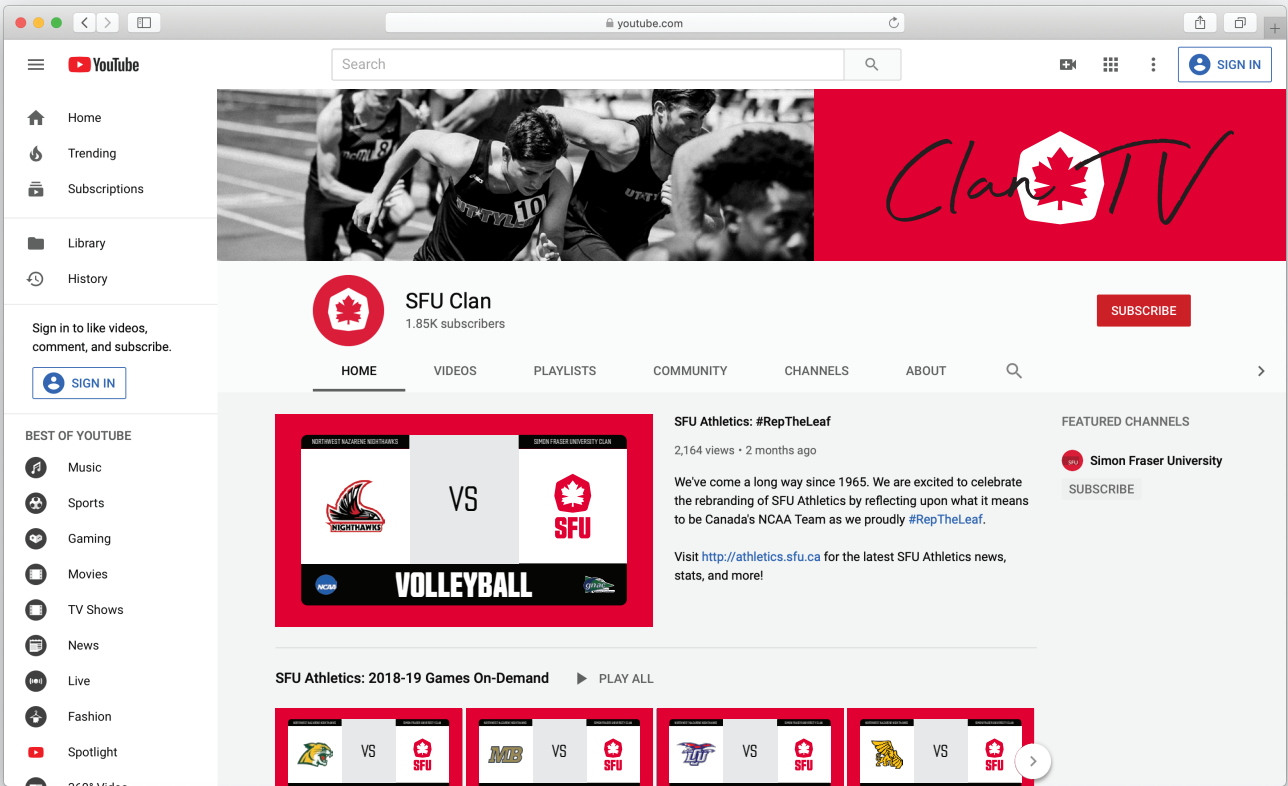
youtube.com

YouTube

Search

SIGN IN

Home
Trending
Subscriptions

Library
History

Sign in to like videos, comment, and subscribe.

SIGN IN

BEST OF YOUTUBE
Music
Sports
Gaming
Movies
TV Shows
News
Live
Fashion
Spotlight

Clan TV

SFU Clan
1.85K subscribers

SUBSCRIBE

HOME VIDEOS PLAYLISTS COMMUNITY CHANNELS ABOUT

NORTHWEST NAZARENE NIGHTHAWKS
SIMON FRASER UNIVERSITY CLAN
NIGHTHAWKS
VS
SFU
NCAA
VOLLEYBALL

SFU Athletics: #RepTheLeaf
2,164 views • 2 months ago

We've come a long way since 1965. We are excited to celebrate the rebranding of SFU Athletics by reflecting upon what it means to be Canada's NCAA Team as we proudly #RepTheLeaf.

Visit http://athletics.sfu.ca for the latest SFU Athletics news, stats, and more!

FEATURED CHANNELS
Simon Fraser University
SUBSCRIBE

SFU Athletics: 2018-19 Games On-Demand
PLAY ALL

VS SFU
MB VS SFU
VS SFU
VS SFU